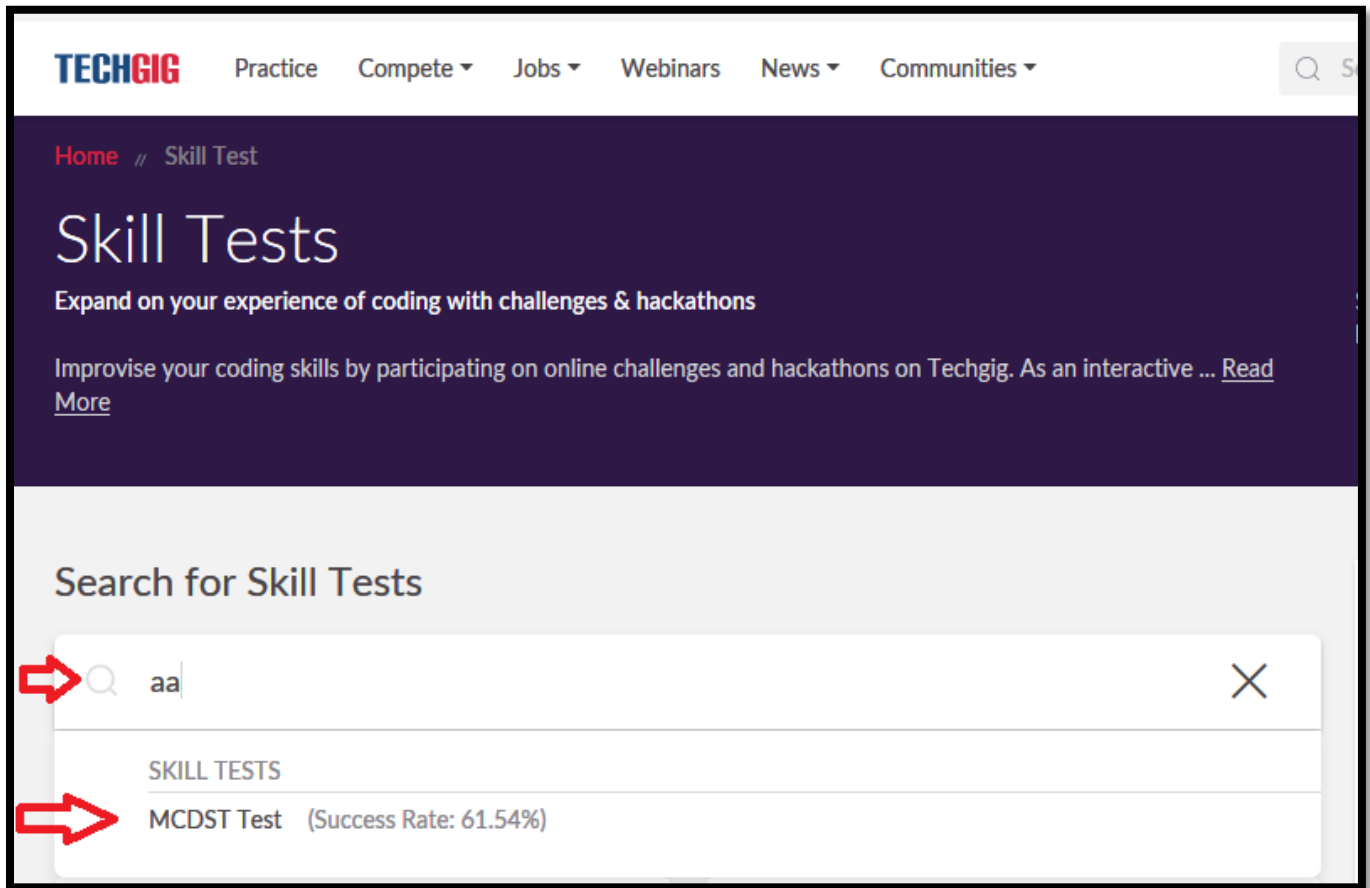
TECHGIG Practice Compete Jobs Webinars News Communities

Home // Skill Test

Skill Tests

Expand on your experience of coding with challenges & hackathons

Improvise your coding skills by participating on online challenges and hackathons on Techgig. As an interactive ... Read More

Search for Skill Tests

aa

SKILL TESTS

MCDST Test (Success Rate: 61.54%)